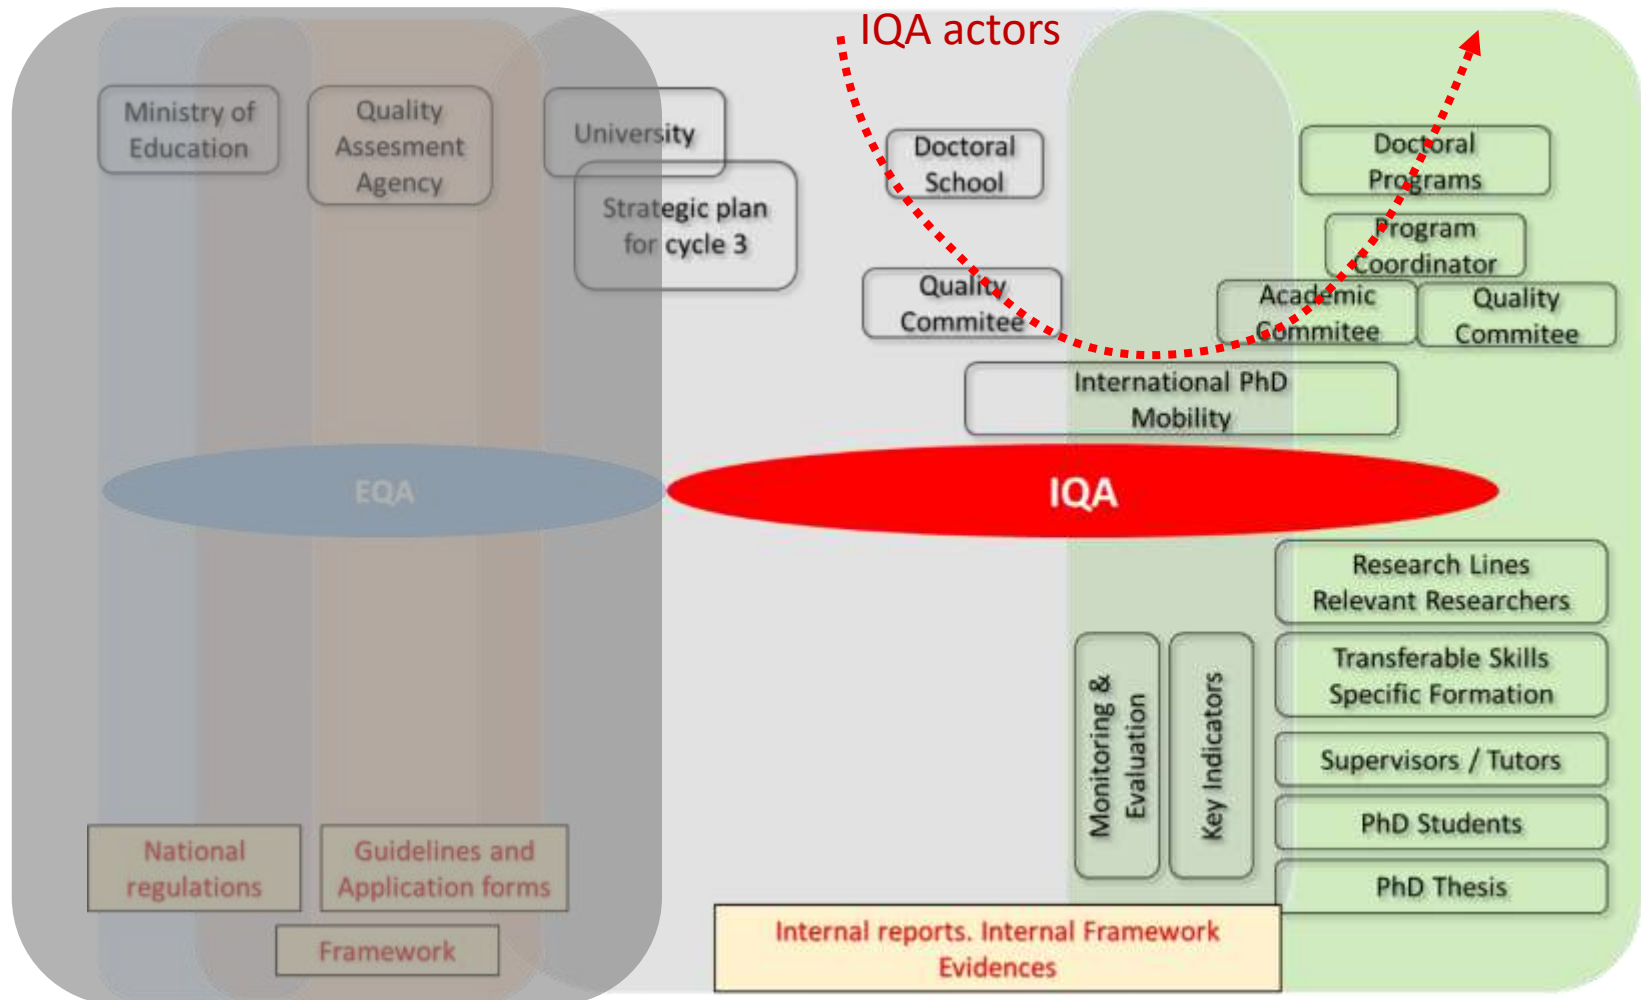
IQA actors

Ministry of Education

Quality Assesment Agency

University

Strategic plan for cycle 3

Doctoral School

Quality Commitee

Doctoral Programs

Program Coordinator

Academic Commitee

Quality Commitee

International PhD Mobility

EQA

IQA

Research Lines Relevant Researchers

Transferable Skills Specific Formation

Supervisors / Tutors

PhD Students

PhD Thesis

Monitoring & Evaluation

Key Indicators

National regulations

Guidelines and Application forms

Framework

Internal reports. Internal Framework Evidences